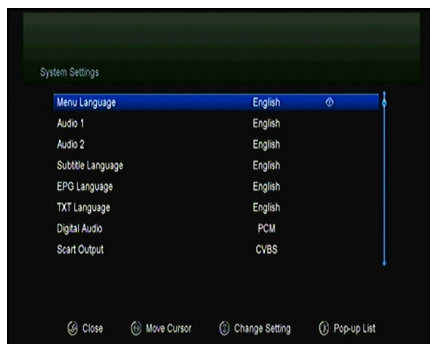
System Settings

| | |
|---|---|
| Menu Language | English |
| Audio 1 | English |
| Audio 2 | English |
| Subtitle Language | English |
| EPG Language | English |
| TXT Language | English |
| Digital Audio | PCM |
| Scart Output | CVBS |

Close Move Cursor Change Setting Pop-up List